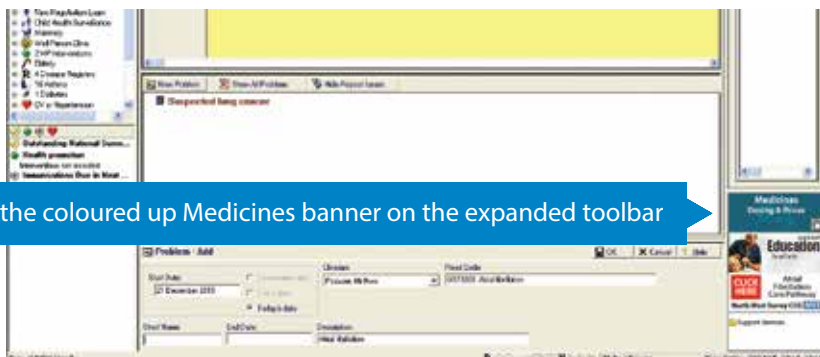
Two Page/Action Layer
Child Health Surveillance
Maternity
Well Person Clinic
2 HP Interventions
Elderly
4 Disease Registers
16 Asthma
1 Diabetes
CV or Hypertension

Outstanding National Surve...
Health promotion
Immunisations Due in Next ...

New Problem
Show All Problems
Hide Repeat Issues

Suspected lung cancer

the coloured up Medicines banner on the expanded toolbar

Medicines
Dosing & Prices

Education

CLICK HERE

Problem - Add
OK
Cancel
Help

Start Date:
23 December 2010

Clinician:
Episode:

Read Code:
Atrial fibrillation

Short Name:
End Date:
Description:
Atrial fibrillation

Support Services